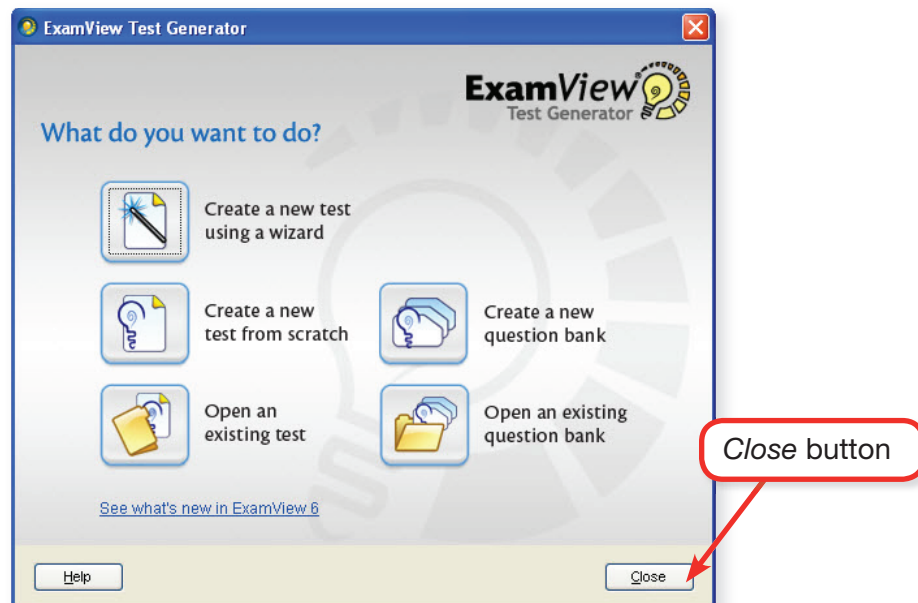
ExamView Test Generator

ExamView Test Generator

What do you want to do?

Create a new test using a wizard

Create a new test from scratch

Create a new question bank

Open an existing test

Open an existing question bank

See what's new in ExamView 6

Close button

Help

Close